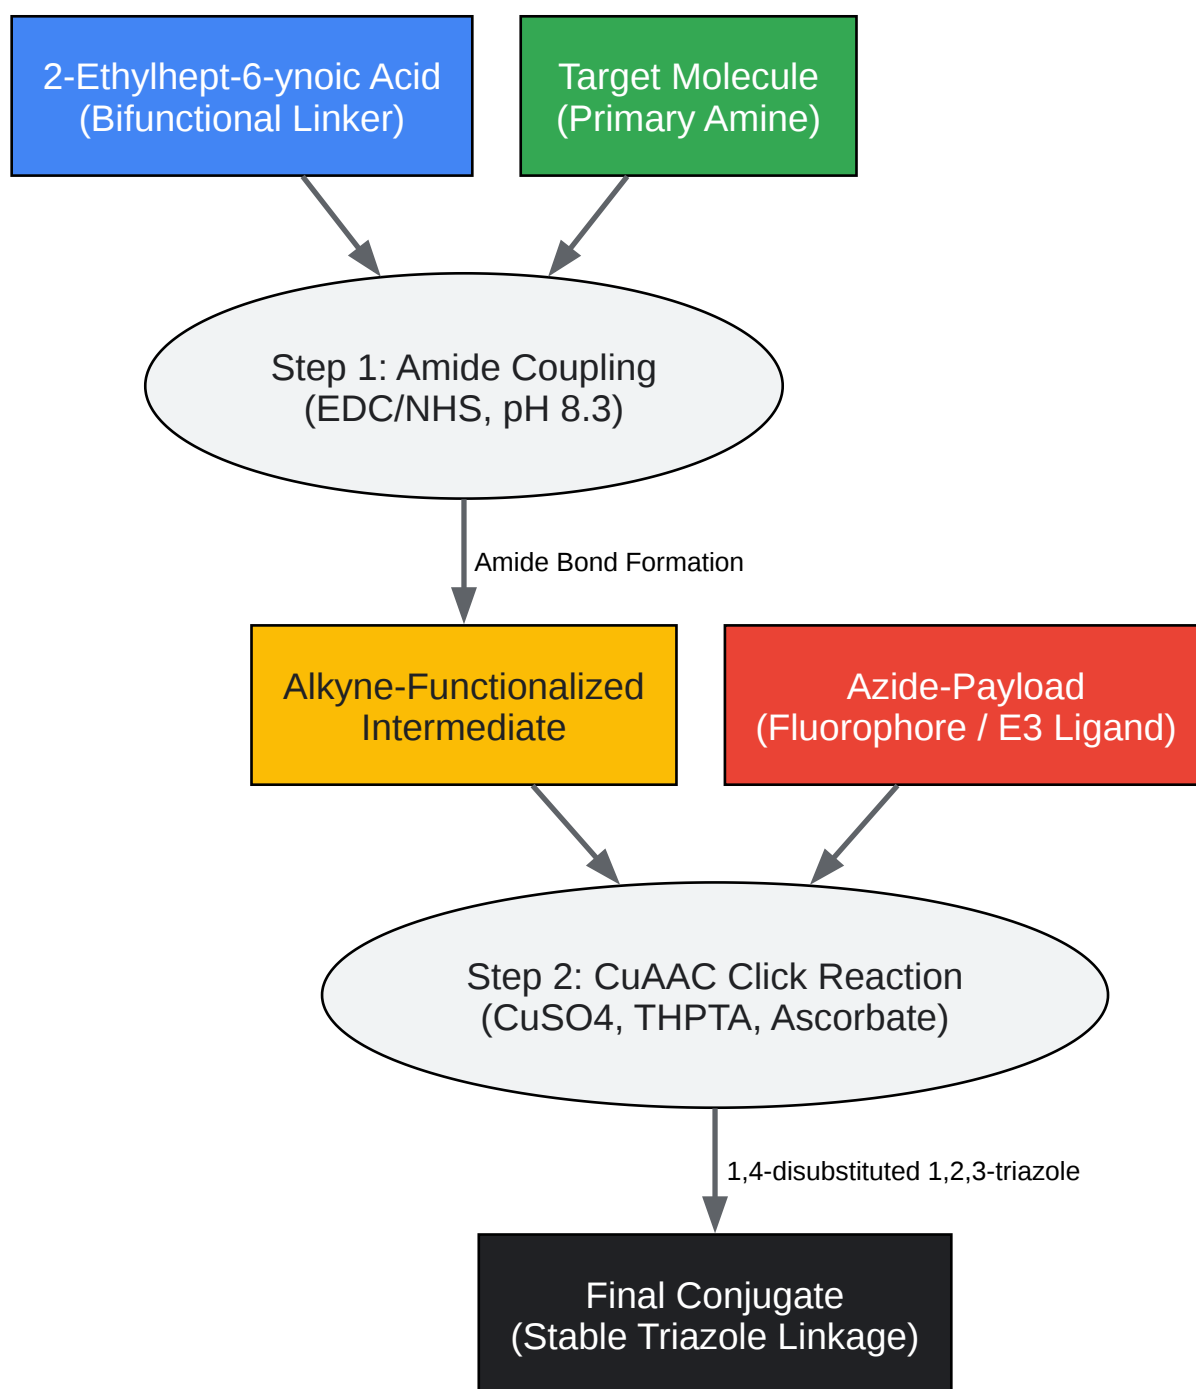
2-Ethylhept-6-ynoic Acid
(Bifunctional Linker)

Target Molecule
(Primary Amine)

Step 1: Amide Coupling
(EDC/NHS, pH 8.3)

Amide Bond Formation

Alkyne-Functionalized
Intermediate

Azide-Payload
(Fluorophore / E3 Ligand)

Step 2: CuAAC Click Reaction
(CuSO4, THPTA, Ascorbate)

1,4-disubstituted 1,2,3-triazole

Final Conjugate
(Stable Triazole Linkage)